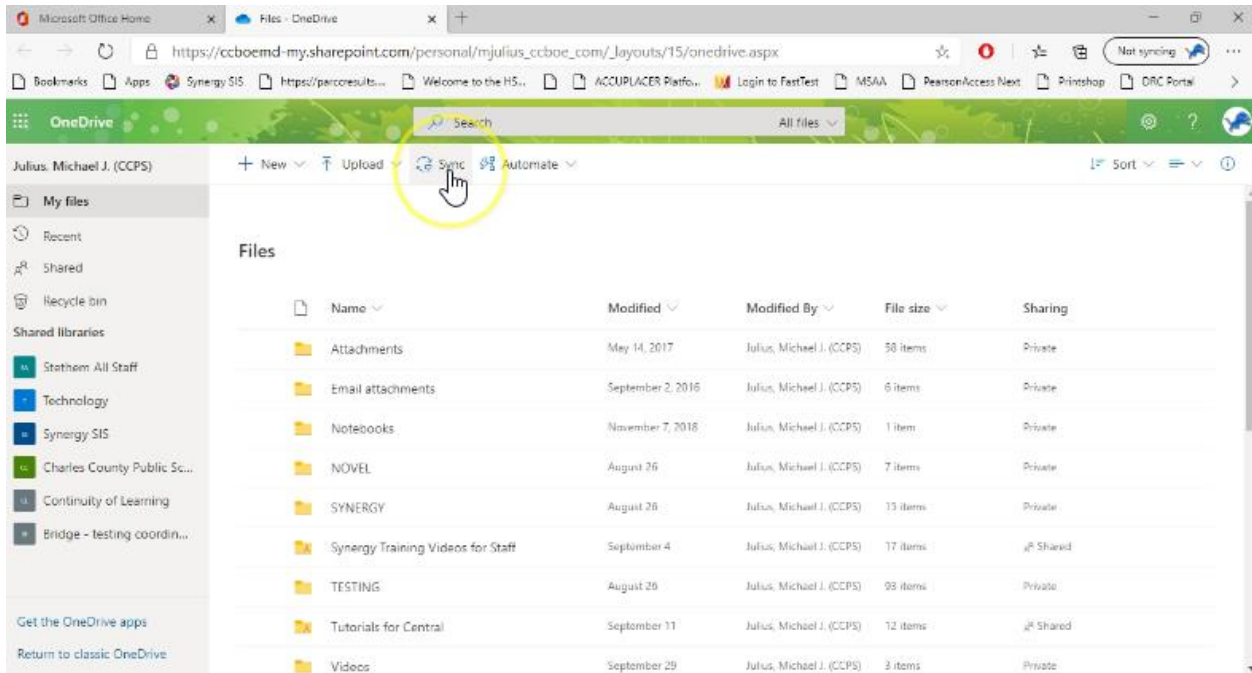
Microsoft Office Home
Files - OneDrive

https://ccboemd-my.sharepoint.com/personal/mjulius_ccboe_com/_layouts/15/onedrive.aspx

Not syncing

Bookmarks Apps Synergy SIS Https://parccresults... Welcome to the HS... ACCUPLACER Platfo... Login to FastTest MSAA PearsonAccess Next Printshop DRC Portal

OneDrive

Search All files

Julius, Michael J. (CCPS)

My files
Recent
Shared
Recycle bin
Shared libraries
Stethem All Staff
Technology
Synergy SIS
Charles County Public Sc...
Continuity of Learning
Bridge - testing coordin...

Get the OneDrive apps
Return to classic OneDrive

+ New Upload Sync Automate

Sort

Files

| Name | Modified | Modified By | File size | Sharing |
|---|---|---|---|---|
| Attachments | May 14, 2017 | Julius, Michael J. (CCPS) | 58 items | Private |
| Email attachments | September 2, 2016 | Julius, Michael J. (CCPS) | 6 items | Private |
| Notebooks | November 7, 2018 | Julius, Michael J. (CCPS) | 1 item | Private |
| NOVEL | August 26 | Julius, Michael J. (CCPS) | 7 items | Private |
| SYNERGY | August 26 | Julius, Michael J. (CCPS) | 13 items | Private |
| Synergy Training Videos for Staff | September 4 | Julius, Michael J. (CCPS) | 17 items | Shared |
| TESTING | August 26 | Julius, Michael J. (CCPS) | 93 items | Private |
| Tutorials for Central | September 11 | Julius, Michael J. (CCPS) | 12 items | Shared |
| Videos | September 29 | Julius, Michael J. (CCPS) | 3 items | Private |